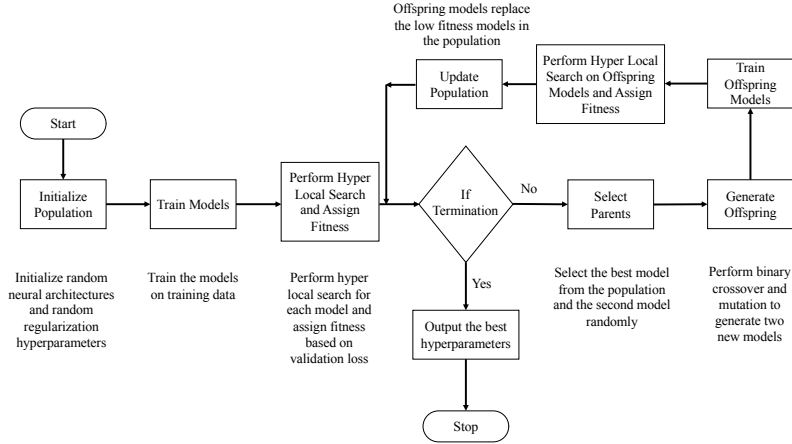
Offspring models replace the low fitness models in the population

Update Population

Perform Hyper Local Search on Offspring Models and Assign Fitness

Train Offspring Models

Start

Initialize Population

Train Models

Perform Hyper Local Search and Assign Fitness

If Termination

No

Select Parents

Generate Offspring

Initialize random neural architectures and random regularization hyperparameters

Train the models on training data

Perform hyper local search for each model and assign fitness based on validation loss

Yes

Select the best model from the population and the second model randomly

Perform binary crossover and mutation to generate two new models

Output the best hyperparameters

Stop